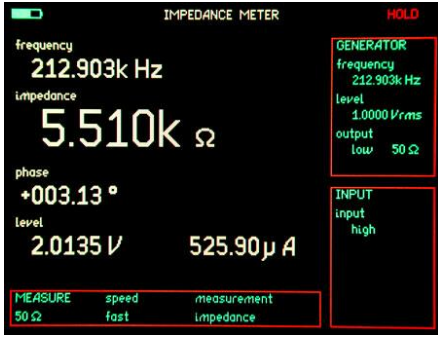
IMPEDANCE METER

HOLD

frequency
212.903k Hz

impedance
5.510k Ω

phase
+003.13 °

level
2.0135 V 525.90 μ A

GENERATOR
frequency
212.903k Hz
level
1.0000 Vrms
output
low 50 Ω

INPUT
input
high

MEASURE speed measurement
50 Ω fast impedance